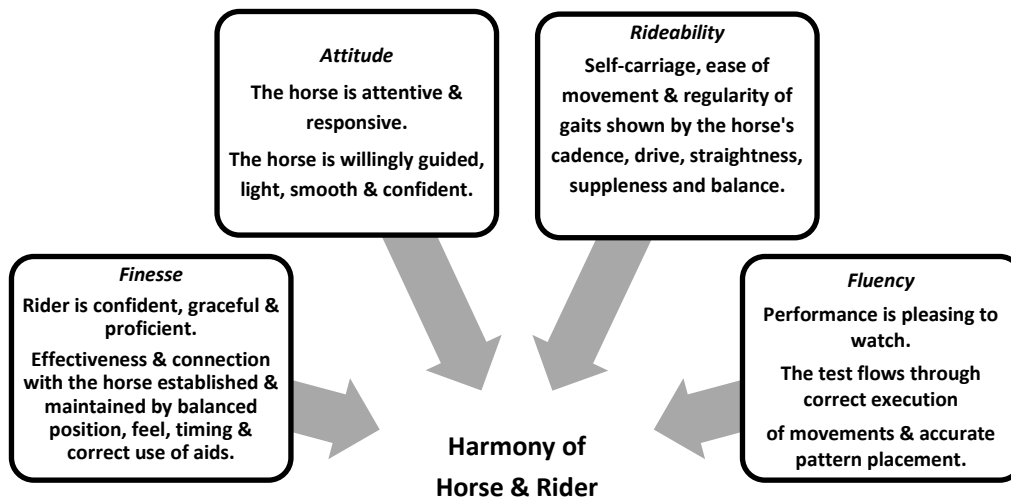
*Attitude*

**The horse is attentive & responsive.**

**The horse is willingly guided, light, smooth & confident.**

*Rideability*

**Self-carriage, ease of movement & regularity of gaits shown by the horse's cadence, drive, straightness, suppleness and balance.**

*Finesse*

**Rider is confident, graceful & proficient.**

**Effectiveness & connection with the horse established & maintained by balanced position, feel, timing & correct use of aids.**

*Fluency*

**Performance is pleasing to watch.**

**The test flows through correct execution**

**of movements & accurate pattern placement.**

**Harmony of Horse & Rider**